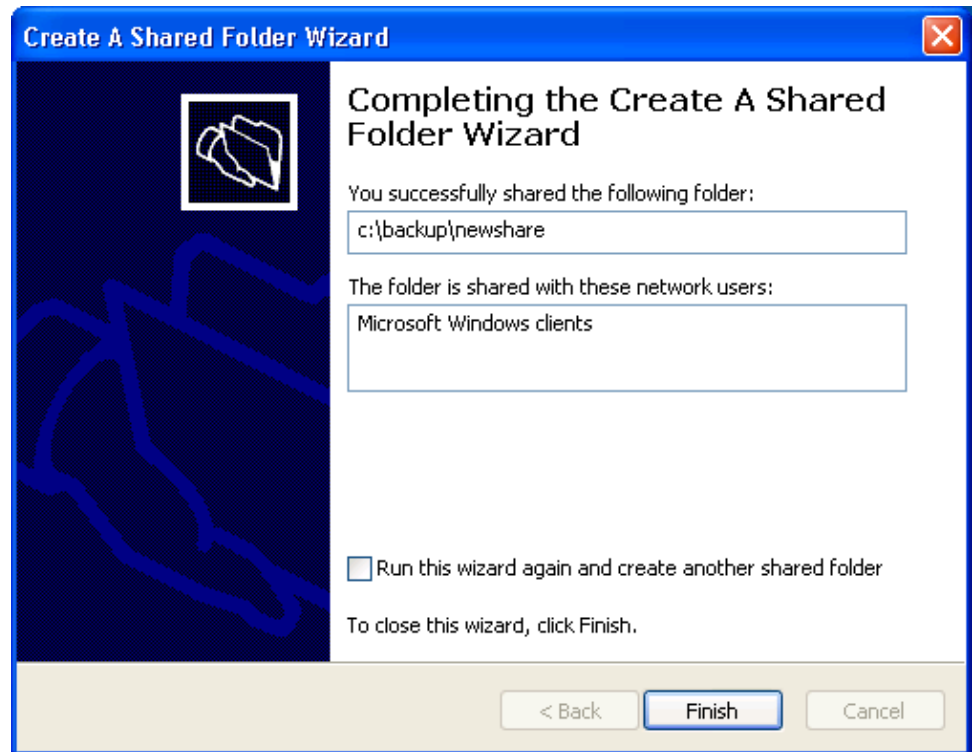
Create A Shared Folder Wizard

Completing the Create A Shared Folder Wizard

You successfully shared the following folder:

c:\backup\newshare

The folder is shared with these network users:

Microsoft Windows clients

Run this wizard again and create another shared folder

To close this wizard, click Finish.

< Back

Finish

Cancel